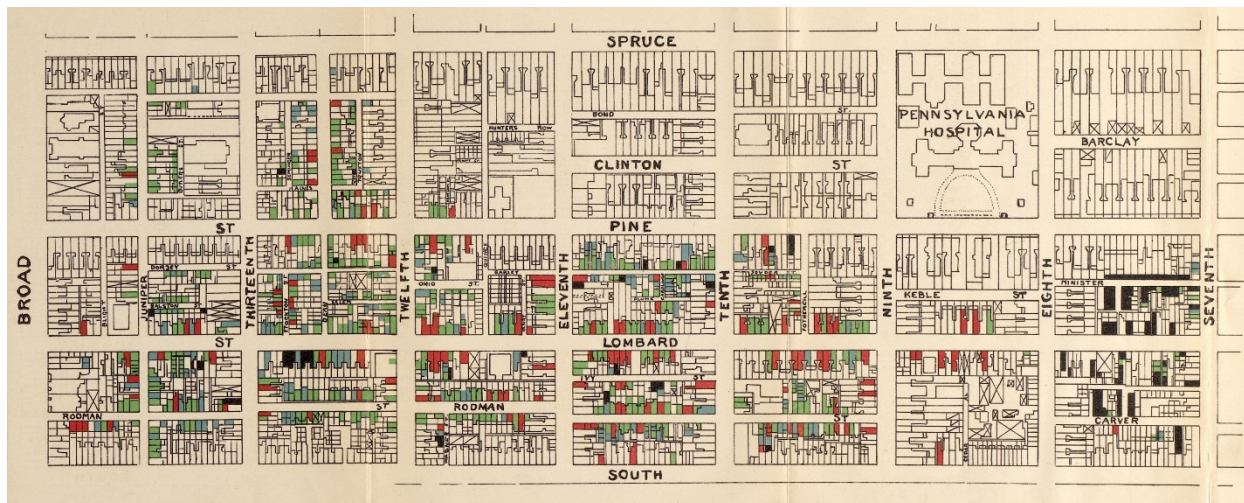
SPRUCE

BOND

HUNTERS ROW

ST

PENNSYLVANIA HOSPITAL

BARCLAY

CLINTON

ST

ST

PINE

BROAD

DORSEY

ST

JUNIPER

RALSTON

THIRTEENTH

TWELFTH

OHIO

ST

ELEVENTH

TENTH

NINTH

KEBLE

ST

EIGHTH

MINISTER

SEVENTH

ST

LOMBARD

RODMAN

ST

RODMAN

ST

CARVER

SOUTH